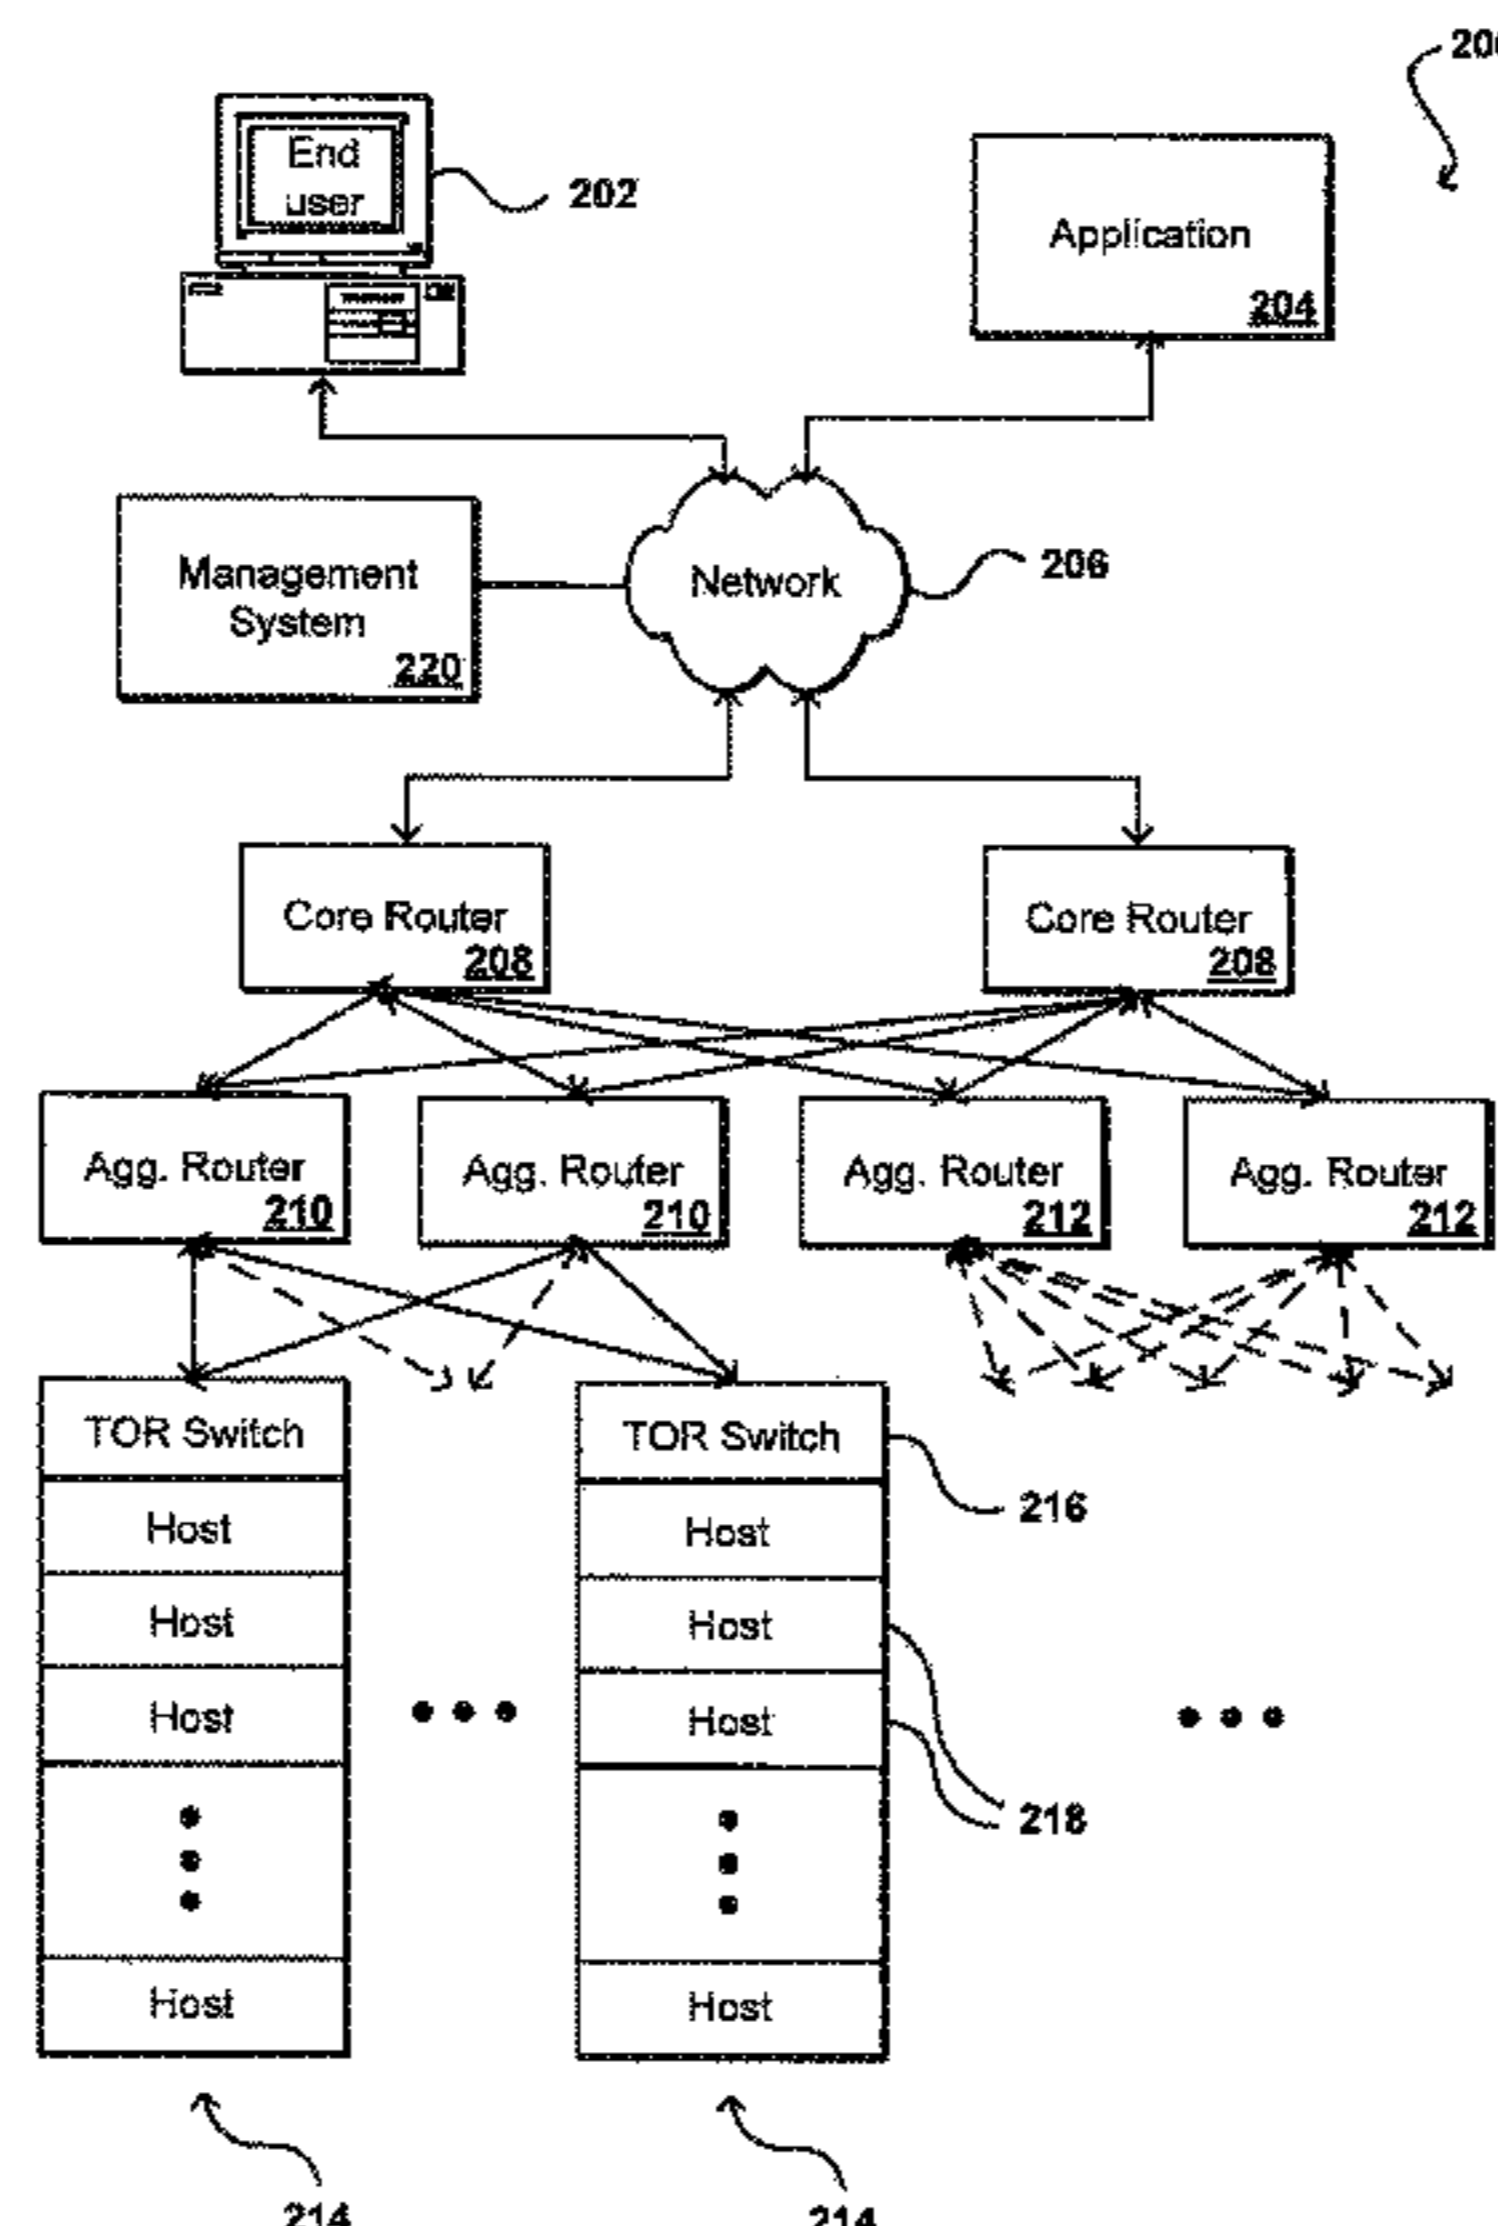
20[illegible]

End user

202

Application

204

Management System

220

Network

206

Core Router

208

Core Router

208

Agg. Router

210

Agg. Router

210

Agg. Router

212

Agg. Router

212

TOR Switch

Host

Host

Host

Host

TOR Switch

Host

Host

Host

Host

216

218

214

214